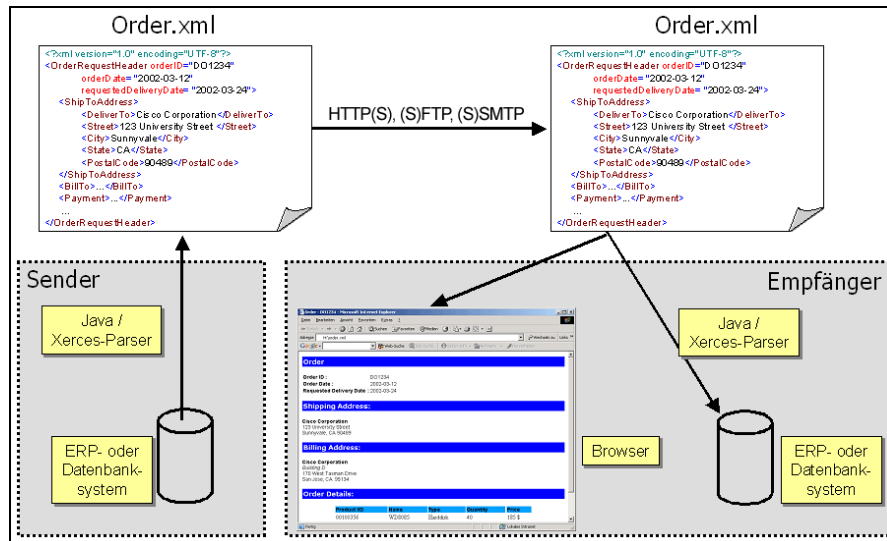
Order.xml

<?xml version="1.0" encoding="UTF-8"?>
<OrderRequestHeader orderID="DO1234"
orderDate="2002-03-12"
requestedDeliveryDate="2002-03-24">
<ShipToAddress>
<DeliverTo>Cisco Corporation</DeliverTo>
<Street>123 University Street </Street>
<City>Sunnyvale</City>
<State>CA</State>
<PostalCode>90489</PostalCode>
</ShipToAddress>
<BillTo>...</BillTo>
<Payment>...</Payment>
...
</OrderRequestHeader>

HTTP(S), (S)FTP, (S)SMTP

Order.xml

<?xml version="1.0" encoding="UTF-8"?>
<OrderRequestHeader orderID="DO1234"
orderDate="2002-03-12"
requestedDeliveryDate="2002-03-24">
<ShipToAddress>
<DeliverTo>Cisco Corporation</DeliverTo>
<Street>123 University Street </Street>
<City>Sunnyvale</City>
<State>CA</State>
<PostalCode>90489</PostalCode>
</ShipToAddress>
<BillTo>...</BillTo>
<Payment>...</Payment>
...
</OrderRequestHeader>

Sender

Java / Xerces-Parser

ERP- oder Datenbanksystem

Empfänger

Order - DO1234 - Microsoft Internet Explorer

Order

Order ID : DO1234
Order Date : 2002-03-12
Requested Delivery Date : 2002-03-24

Shipping Address:

Cisco Corporation
123 University Street
Sunnyvale, CA 90489

Billing Address:

Cisco Corporation
Building 8
170 West Tasman Drive
San Jose, CA 95134

Order Details:

| Product ID | Name | Type | Quantity | Price |
|---|---|---|---|---|
| 00100356 | WD0085 | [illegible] | 40 | 185 $ |

Browser

Java / Xerces-Parser

ERP- oder Datenbanksystem